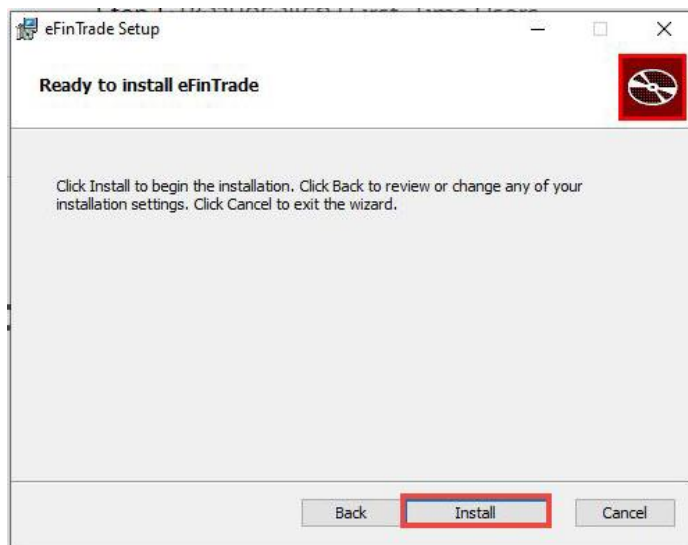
eFinTrade Setup

Ready to install eFinTrade

Click Install to begin the installation. Click Back to review or change any of your installation settings. Click Cancel to exit the wizard.

Back Install Cancel